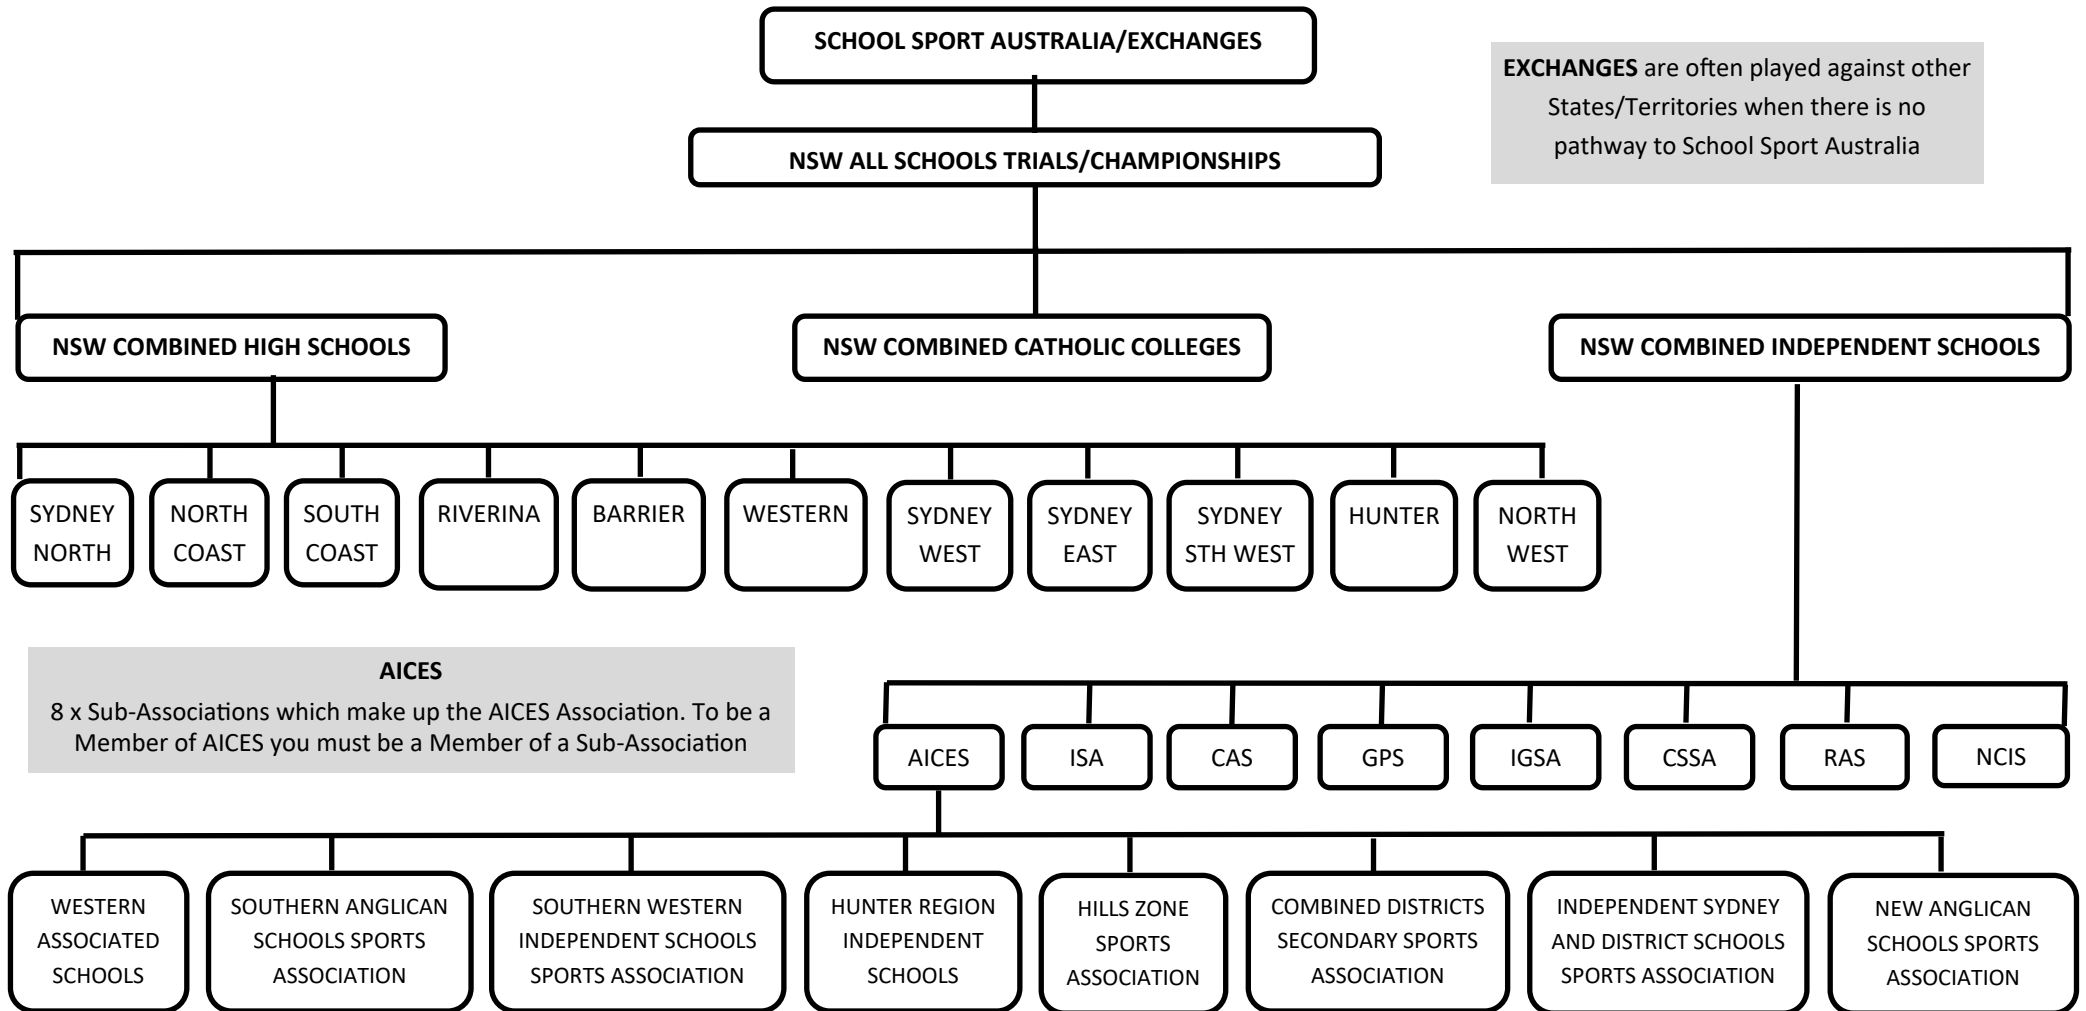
SCHOOL SPORT AUSTRALIA/EXCHANGES

**EXCHANGES** are often played against other States/Territories when there is no pathway to School Sport Australia

NSW ALL SCHOOLS TRIALS/CHAMPIONSHIPS

NSW COMBINED HIGH SCHOOLS

NSW COMBINED CATHOLIC COLLEGES

NSW COMBINED INDEPENDENT SCHOOLS

SYDNEY NORTH

NORTH COAST

SOUTH COAST

RIVERINA

BARRIER

WESTERN

SYDNEY WEST

SYDNEY EAST

SYDNEY STH WEST

HUNTER

NORTH WEST

AICES
8 x Sub-Associations which make up the AICES Association. To be a Member of AICES you must be a Member of a Sub-Association

AICES

ISA

CAS

GPS

IGSA

CSSA

RAS

NCIS

WESTERN ASSOCIATED SCHOOLS

SOUTHERN ANGLICAN SCHOOLS SPORTS ASSOCIATION

SOUTHERN WESTERN INDEPENDENT SCHOOLS SPORTS ASSOCIATION

HUNTER REGION INDEPENDENT SCHOOLS

HILLS ZONE SPORTS ASSOCIATION

COMBINED DISTRICTS SECONDARY SPORTS ASSOCIATION

INDEPENDENT SYDNEY AND DISTRICT SCHOOLS SPORTS ASSOCIATION

NEW ANGLICAN SCHOOLS SPORTS ASSOCIATION